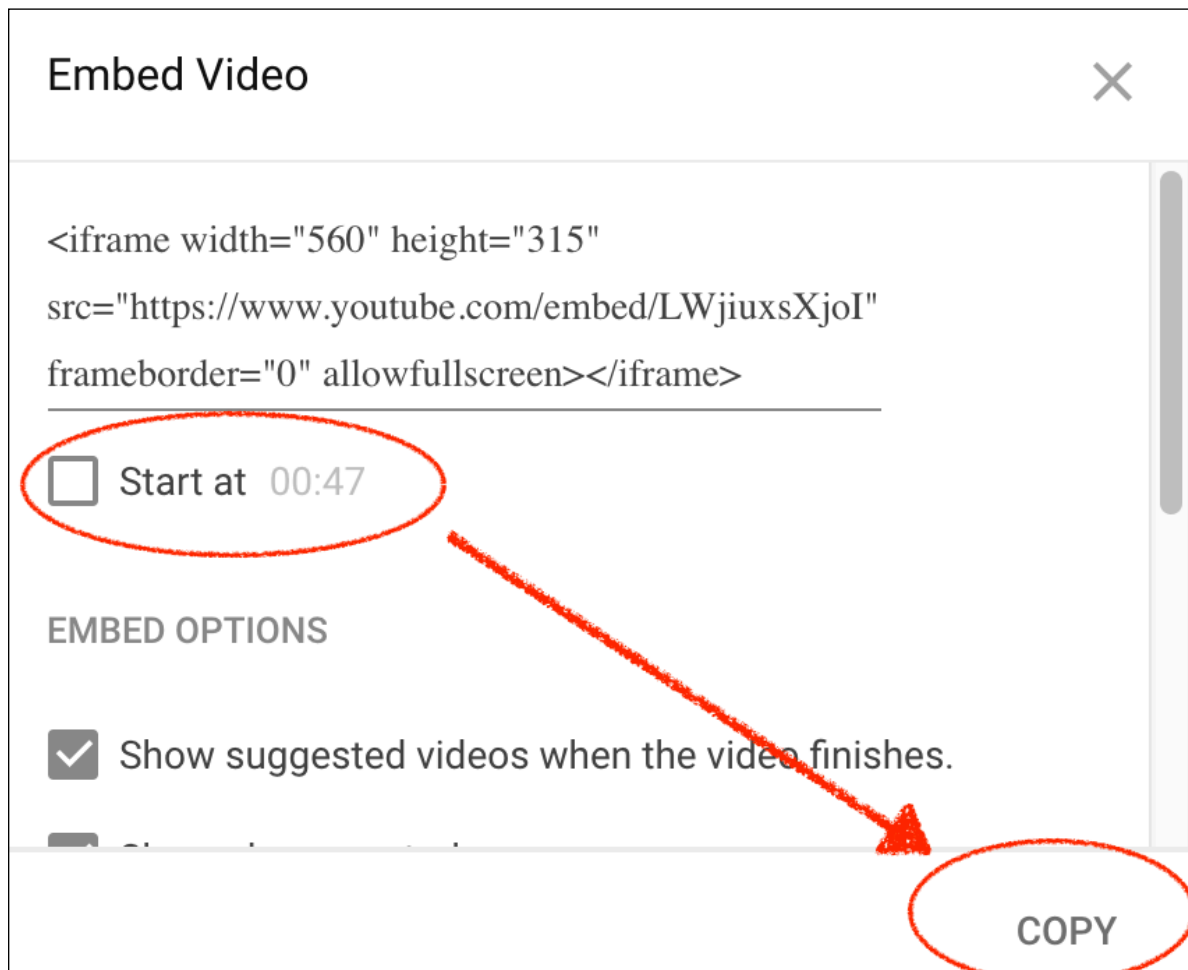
Embed Video

×

<iframe width="560" height="315" src="https://www.youtube.com/embed/LWjiuxsXjoI" frameborder="0" allowfullscreen></iframe>

Start at 00:47

EMBED OPTIONS

Show suggested videos when the video finishes.

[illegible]

COPY